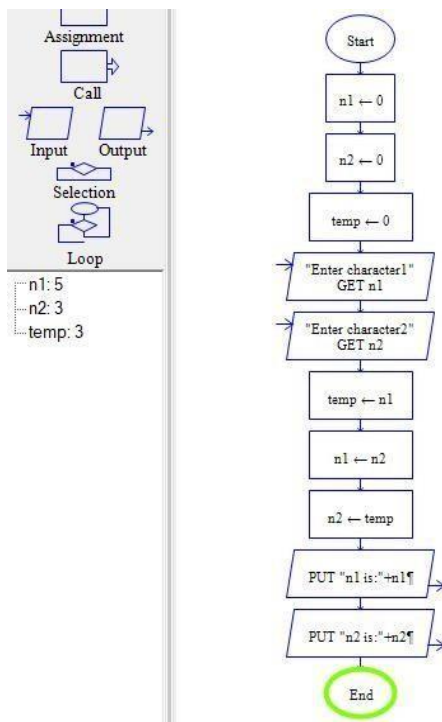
Assignment

Call

Input

Output

Selection

Loop

n1: 5
n2: 3
temp: 3

Start

$n1 \leftarrow 0$

$n2 \leftarrow 0$

$temp \leftarrow 0$

"Enter character1"
GET n1

"Enter character2"
GET n2

$temp \leftarrow n1$

$n1 \leftarrow n2$

$n2 \leftarrow temp$

PUT "n1 is:"+n1¶

PUT "n2 is:"+n2¶

End